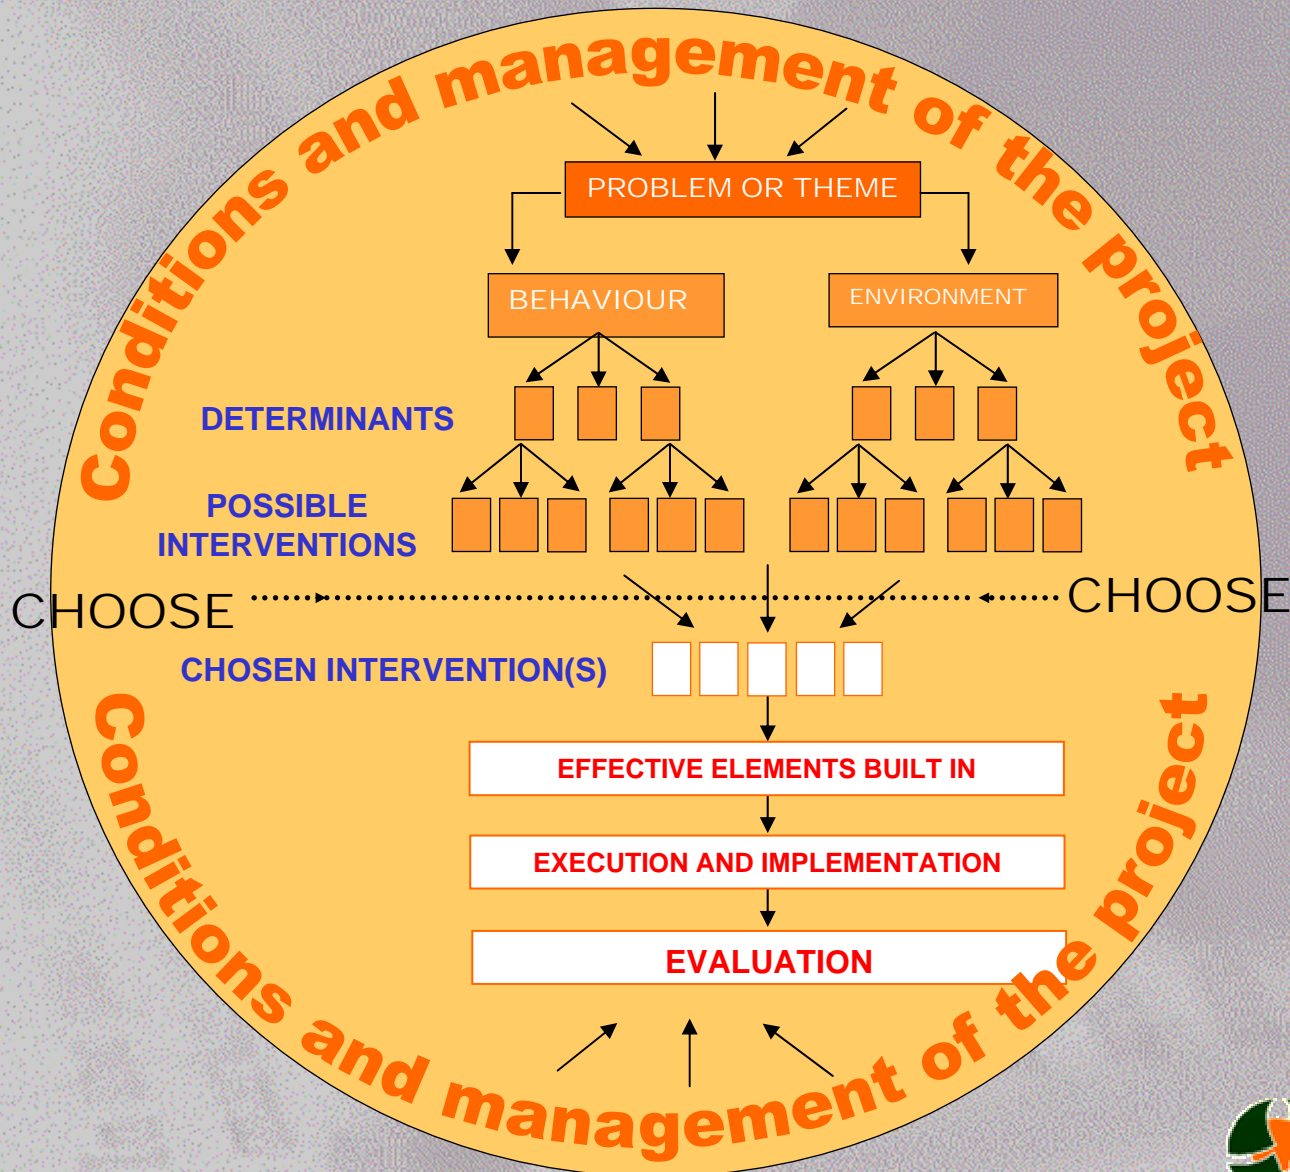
Conditions and management of the project

PROBLEM OR THEME

BEHAVIOUR

ENVIRONMENT

DETERMINANTS

POSSIBLE INTERVENTIONS

CHOOSE

CHOOSE

CHOSEN INTERVENTION(S)

EFFECTIVE ELEMENTS BUILT IN

EXECUTION AND IMPLEMENTATION

EVALUATION

Conditions and management of the project